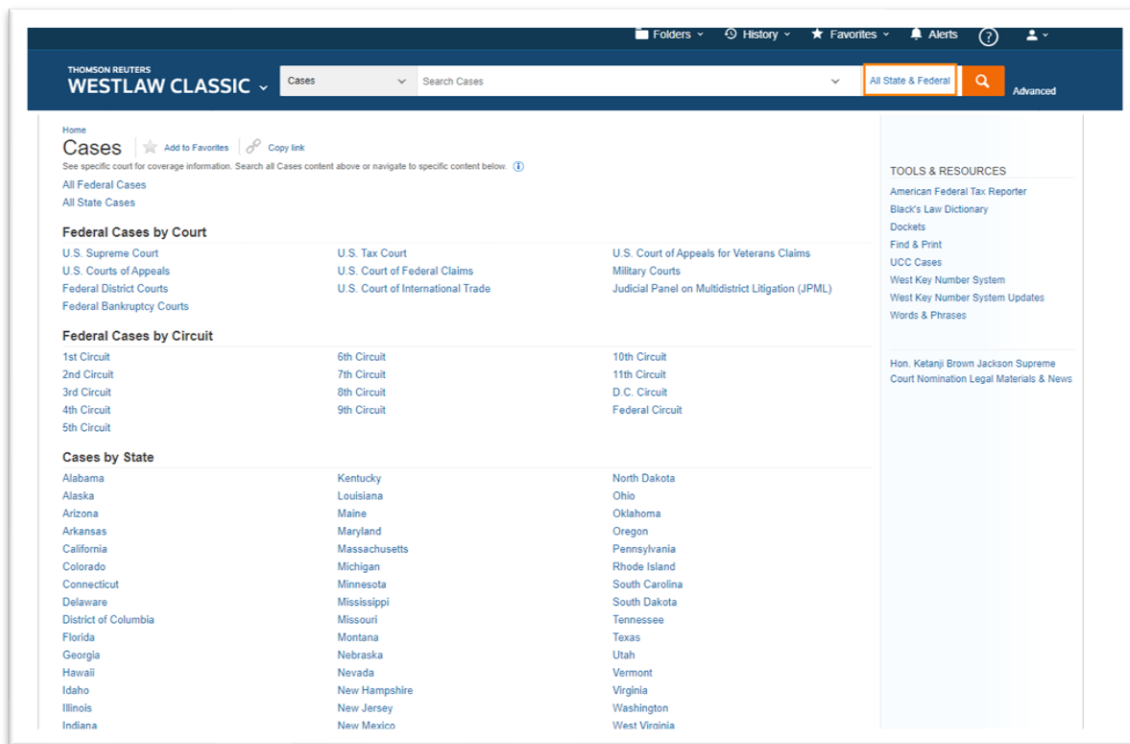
Folders History Favorites Alerts ?

THOMSON REUTERS
WESTLAW CLASSIC

Cases
Search Cases
All State & Federal
Advanced

Home
Cases
Add to Favorites
Copy link
See specific court for coverage information. Search all Cases content above or navigate to specific content below.

All Federal Cases
All State Cases

Federal Cases by Court

U.S. Supreme Court
U.S. Courts of Appeals
Federal District Courts
Federal Bankruptcy Courts
U.S. Tax Court
U.S. Court of Federal Claims
U.S. Court of International Trade
U.S. Court of Appeals for Veterans Claims
Military Courts
Judicial Panel on Multidistrict Litigation (JPML)

Federal Cases by Circuit

1st Circuit
2nd Circuit
3rd Circuit
4th Circuit
5th Circuit
6th Circuit
7th Circuit
8th Circuit
9th Circuit
10th Circuit
11th Circuit
D.C. Circuit
Federal Circuit

Cases by State

Alabama
Alaska
Arizona
Arkansas
California
Colorado
Connecticut
Delaware
District of Columbia
Florida
Georgia
Hawaii
Idaho
Illinois
Indiana
Kentucky
Louisiana
Maine
Maryland
Massachusetts
Michigan
Minnesota
Mississippi
Missouri
Montana
Nebraska
Nevada
New Hampshire
New Jersey
New Mexico
North Dakota
Ohio
Oklahoma
Oregon
Pennsylvania
Rhode Island
South Carolina
South Dakota
Tennessee
Texas
Utah
Vermont
Virginia
Washington
West Virginia

TOOLS & RESOURCES
American Federal Tax Reporter
Black's Law Dictionary
Dockets
Find & Print
UCC Cases
West Key Number System
West Key Number System Updates
Words & Phrases

Hon. Ketanji Brown Jackson Supreme Court Nomination Legal Materials & News